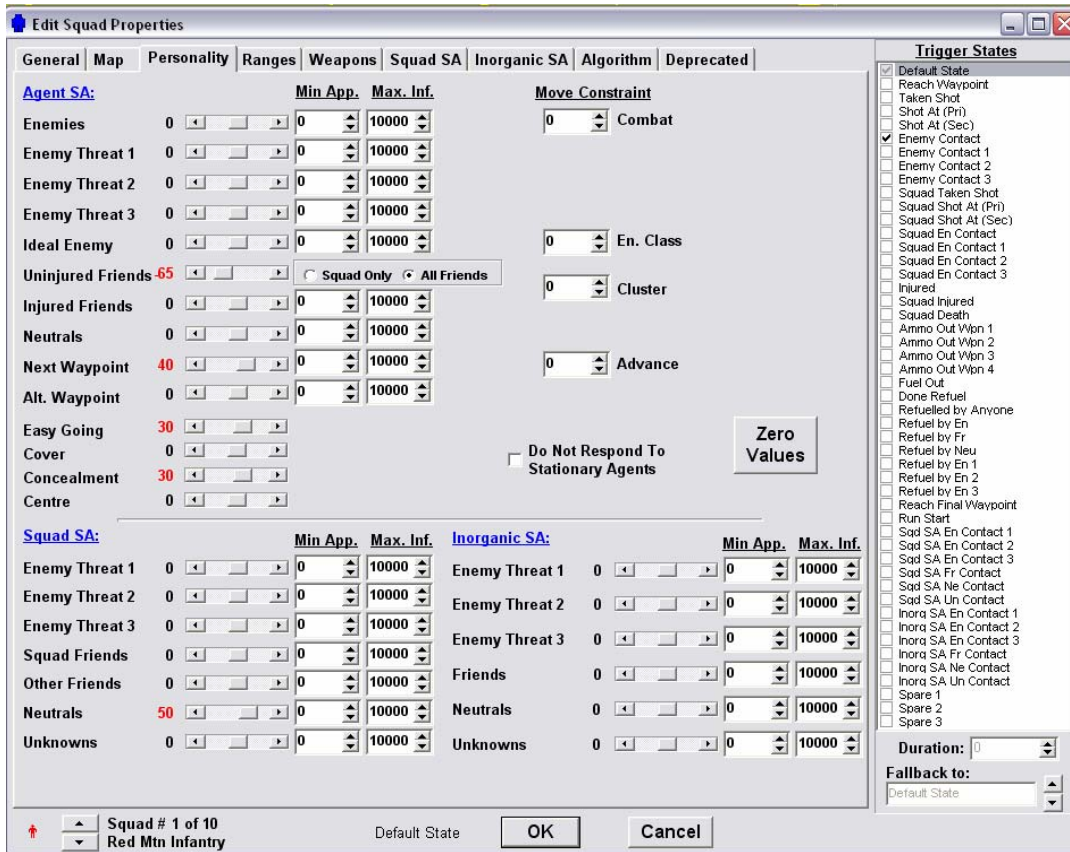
Edit Squad Properties

General | Map | Personality | Ranges | Weapons | Squad SA | Inorganic SA | Algorithm | Deprecated

Agent SA: Min App. Max. Inf.

| | | Min App. | Max. Inf. |
|---|---|---|---|
| Enemies | 0 | 0 | 10000 |
| Enemy Threat 1 | 0 | 0 | 10000 |
| Enemy Threat 2 | 0 | 0 | 10000 |
| Enemy Threat 3 | 0 | 0 | 10000 |
| Ideal Enemy | 0 | 0 | 10000 |
| Uninjured Friends | -65 | | |
| Injured Friends | 0 | 0 | 10000 |
| Neutrals | 0 | 0 | 10000 |
| Next Waypoint | 40 | 0 | 10000 |
| Alt. Waypoint | 0 | 0 | 10000 |

Squad Only All Friends

Easy Going 30
Cover 0
Concealment 30
Centre 0

Move Constraint
0 Combat
0 En. Class
0 Cluster
0 Advance

Do Not Respond To Stationary Agents

Zero Values

Squad SA:

| | | Min App. | Max. Inf. |
|---|---|---|---|
| Enemy Threat 1 | 0 | 0 | 10000 |
| Enemy Threat 2 | 0 | 0 | 10000 |
| Enemy Threat 3 | 0 | 0 | 10000 |
| Squad Friends | 0 | 0 | 10000 |
| Other Friends | 0 | 0 | 10000 |
| Neutrals | 50 | 0 | 10000 |
| Unknowns | 0 | 0 | 10000 |

Inorganic SA:

| | | Min App. | Max. Inf. |
|---|---|---|---|
| Enemy Threat 1 | 0 | 0 | 10000 |
| Enemy Threat 2 | 0 | 0 | 10000 |
| Enemy Threat 3 | 0 | 0 | 10000 |
| Friends | 0 | 0 | 10000 |
| Neutrals | 0 | 0 | 10000 |
| Unknowns | 0 | 0 | 10000 |

Squad # 1 of 10
Red Mtn Infantry

Default State

OK

Cancel

Trigger States
Default State
Reach Waypoint
Taken Shot
Shot At (Pri)
Shot At (Sec)
Enemy Contact
Enemy Contact 1
Enemy Contact 2
Enemy Contact 3
Squad Taken Shot
Squad Shot At (Pri)
Squad Shot At (Sec)
Squad En Contact
Squad En Contact 1
Squad En Contact 2
Squad En Contact 3
Injured
Squad Injured
Squad Death
Ammo Out Wpn 1
Ammo Out Wpn 2
Ammo Out Wpn 3
Ammo Out Wpn 4
Fuel Out
Done Refuel
Refuelled by Anyone
Refuel by En
Refuel by Fr
Refuel by Neu
Refuel by En 1
Refuel by En 2
Refuel by En 3
Reach Final Waypoint
Run Start
Sqd SA En Contact 1
Sqd SA En Contact 2
Sqd SA En Contact 3
Sqd SA Fr Contact
Sqd SA Ne Contact
Sqd SA Un Contact
Inorg SA En Contact 1
Inorg SA En Contact 2
Inorg SA En Contact 3
Inorg SA Fr Contact
Inorg SA Ne Contact
Inorg SA Un Contact
Spare 1
Spare 2
Spare 3

Duration: 0
Fallback to:
Default State